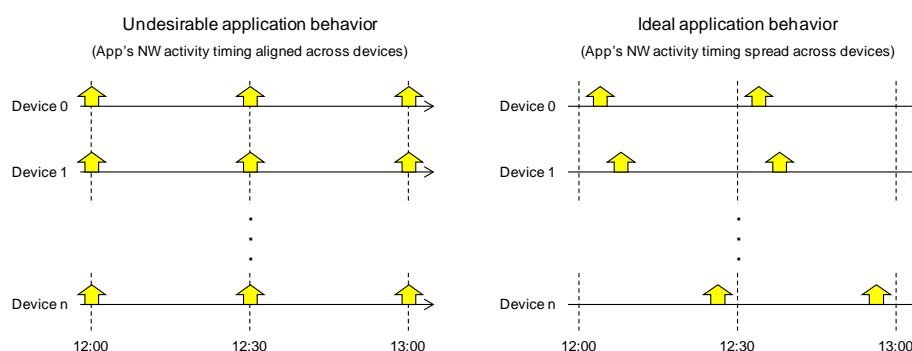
Undesirable application behavior
(App's NW activity timing aligned across devices)

Device 0
Device 1
Device n

12:00
12:30
13:00

Ideal application behavior
(App's NW activity timing spread across devices)

Device 0
Device 1
Device n

12:00
12:30
13:00